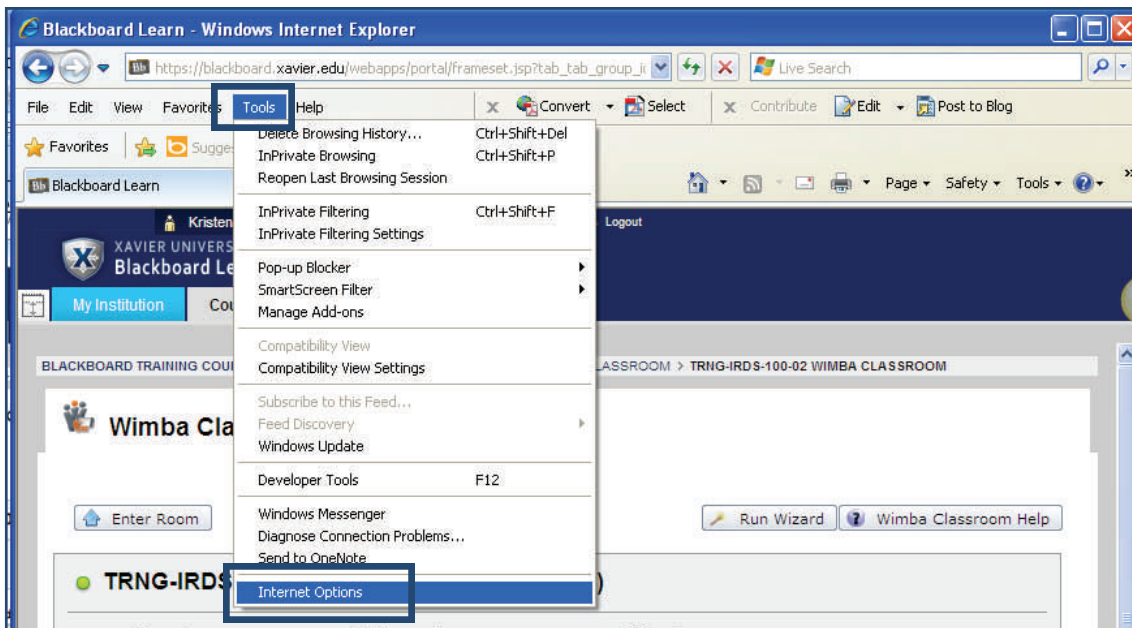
Blackboard Learn - Windows Internet Explorer

https://blackboard.xavier.edu/webapps/portal/frameset.jsp?tab_tab_group_i

Live Search

File Edit View Favorites Tools Help

Convert Select Contribute Edit Post to Blog

Favorites Sugge

Blackboard Learn

Page Safety Tools

Delete Browsing History... Ctrl+Shift+Del
InPrivate Browsing Ctrl+Shift+P
Reopen Last Browsing Session

InPrivate Filtering Ctrl+Shift+F
InPrivate Filtering Settings

Pop-up Blocker
SmartScreen Filter
Manage Add-ons

Compatibility View
Compatibility View Settings

Subscribe to this Feed...
Feed Discovery
Windows Update

Developer Tools F12

Windows Messenger
Diagnose Connection Problems...
Send to OneNote

Internet Options

Kristen

Logout

XAVIER UNIVERS
Blackboard Le

My Institution Cou

BLACKBOARD TRAINING COU

LASSROOM > TRNG-IRDS-100-02 WIMBA CLASSROOM

Wimba Cla

Enter Room

Run Wizard Wimba Classroom Help

TRNG-IRDS